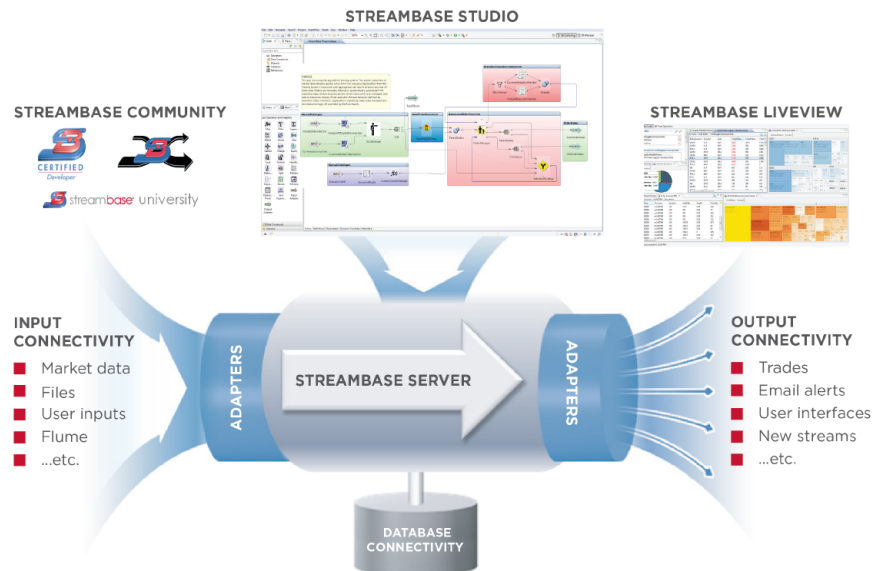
STREAMBASE STUDIO

STREAMBASE COMMUNITY

CERTIFIED
Developer

streambase university

STREAMBASE LIVEVIEW

INPUT CONNECTIVITY

Market data
Files
User inputs
Flume
...etc.

ADAPTERS

STREAMBASE SERVER

ADAPTERS

OUTPUT CONNECTIVITY

Trades
Email alerts
User interfaces
New streams
...etc.

DATABASE CONNECTIVITY